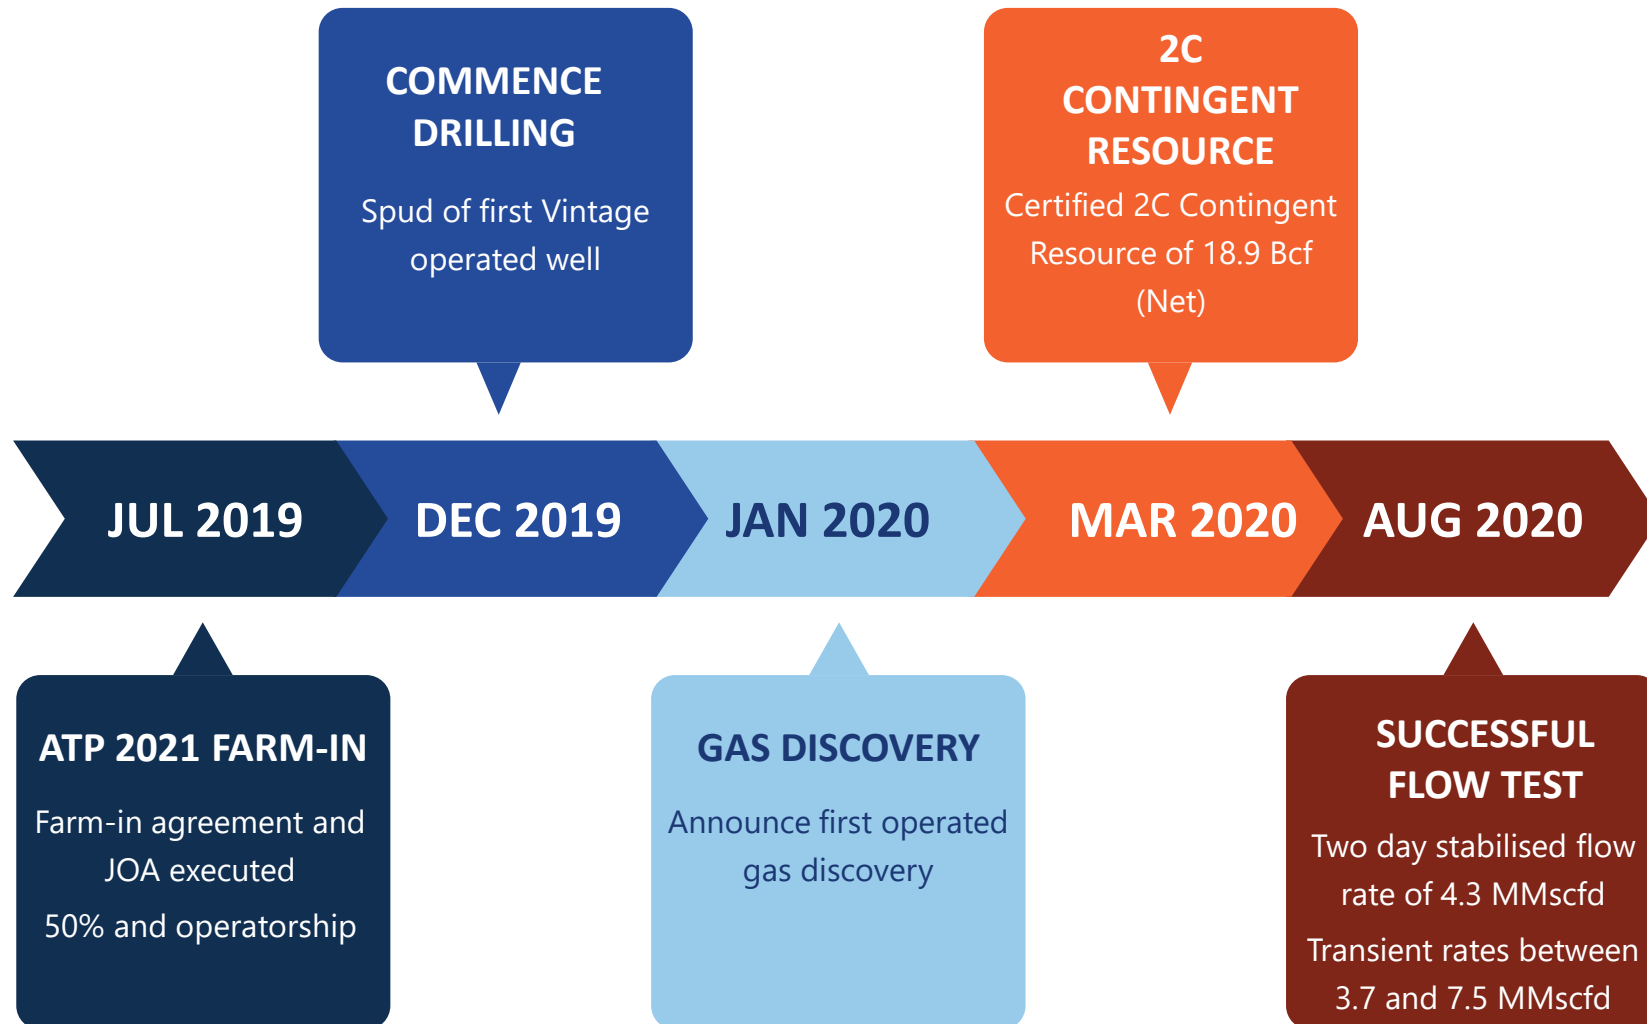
COMMENCE DRILLING

Spud of first Vintage operated well

2C CONTINGENT RESOURCE

Certified 2C Contingent Resource of 18.9 Bcf (Net)

JUL 2019

DEC 2019

JAN 2020

MAR 2020

AUG 2020

ATP 2021 FARM-IN

Farm-in agreement and JOA executed

50% and operatorship

GAS DISCOVERY

Announce first operated gas discovery

SUCCESSFUL FLOW TEST

Two day stabilised flow rate of 4.3 MMscfd

Transient rates between 3.7 and 7.5 MMscfd